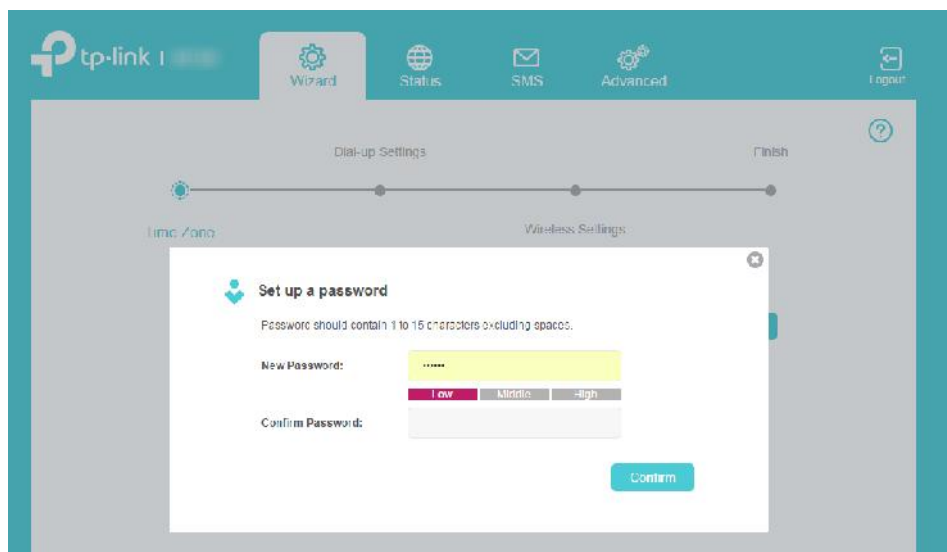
tp-link | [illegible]

Wizard

Status

SMS

Advanced

Logout

Dial-up Settings

Finish

Time Zone

Wireless Settings

Set up a password

Password should contain 1 to 15 characters excluding spaces.

New Password:

••••••

Low Middle High

Confirm Password:

Confirm